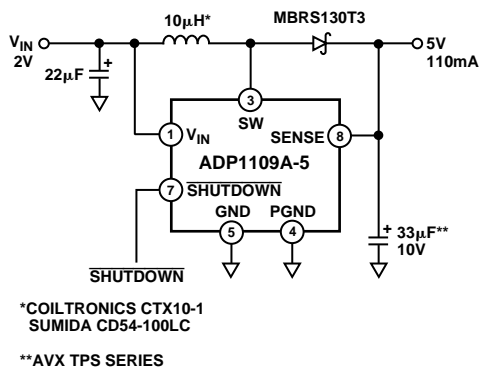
$V_{IN}$
2V

10μH*

MBRS130T3

5V
110mA

22μF
+

3
SW

1
$V_{IN}$

SENSE
8

ADP1109A-5

7
$\overline{\text{SHUTDOWN}}$

GND
5

PGND
4

+
33μF**
10V

$\overline{\text{SHUTDOWN}}$

*COILTRONICS CTX10-1
SUMIDA CD54-100LC

**AVX TPS SERIES